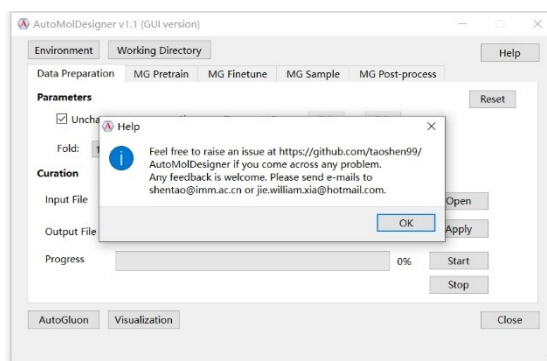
AutoMolDesigner v1.1 (GUI version)

Environment | Working Directory | Help

Data Preparation | MG Pretrain | MG Finetune | MG Sample | MG Post-process

Parameters

Reset

Uncha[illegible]

Fold: 1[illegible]

Curation

Input File

Open

Output File

Apply

Progress

0%

Start

Stop

AutoGluon | Visualization | Close

Help

Feel free to raise an issue at https://github.com/taoshen99/AutoMolDesigner if you come across any problem.
Any feedback is welcome. Please send e-mails to shentao@imm.ac.cn or jie.william.xia@hotmail.com.

OK